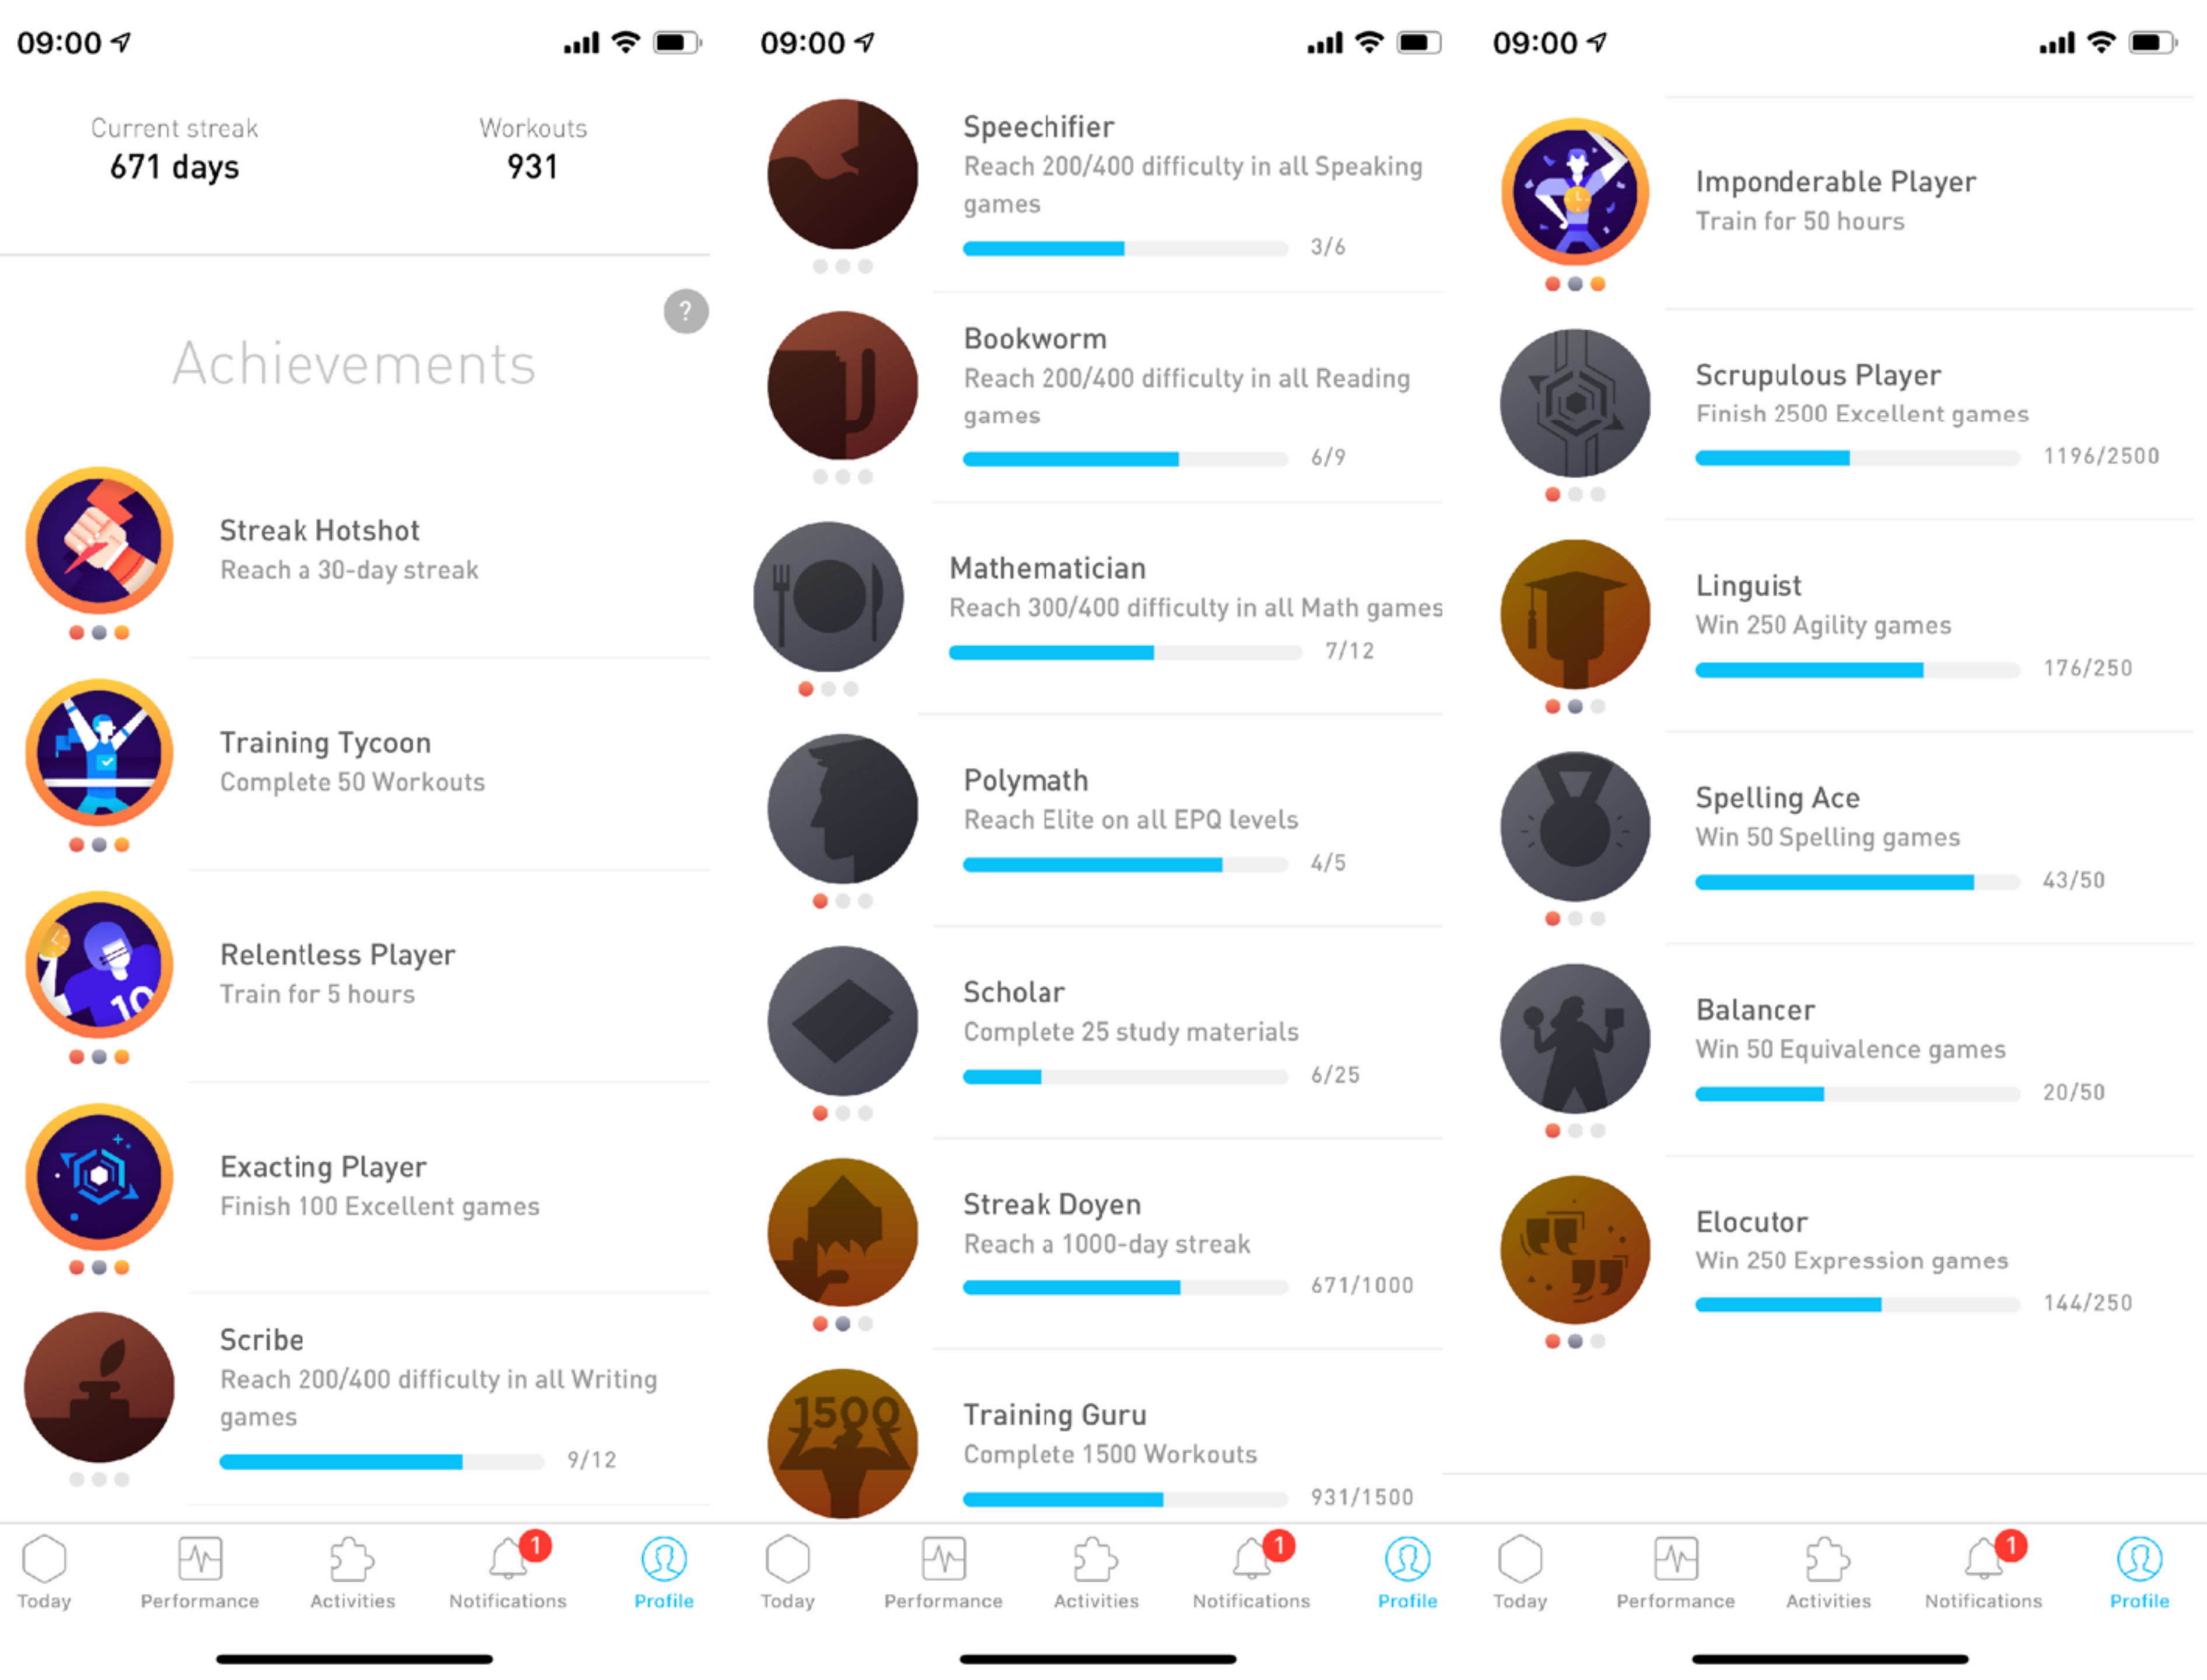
09:00

Current streak
671 days

Workouts
931

?

Achievements

Streak Hotshot
Reach a 30-day streak

Training Tycoon
Complete 50 Workouts

Relentless Player
Train for 5 hours

10

Exacting Player
Finish 100 Excellent games

Scribe
Reach 200/400 difficulty in all Writing games
9/12

Today Performance Activities 1 Notifications Profile

09:00

Speechifier
Reach 200/400 difficulty in all Speaking games
3/6

Bookworm
Reach 200/400 difficulty in all Reading games
6/9

Mathematician
Reach 300/400 difficulty in all Math games
7/12

Polymath
Reach Elite on all EPQ levels
4/5

Scholar
Complete 25 study materials
6/25

Streak Doyen
Reach a 1000-day streak
671/1000

1500

Training Guru
Complete 1500 Workouts
931/1500

Today Performance Activities 1 Notifications Profile

09:00

Imponderable Player
Train for 50 hours

Scrupulous Player
Finish 2500 Excellent games
1196/2500

Linguist
Win 250 Agility games
176/250

Spelling Ace
Win 50 Spelling games
43/50

Balancer
Win 50 Equivalence games
20/50

Elocutor
Win 250 Expression games
144/250

Today Performance Activities 1 Notifications Profile